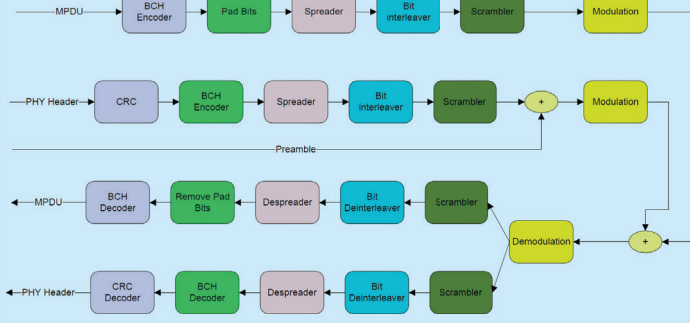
MPDU
BCH Encoder
Pad Bits
Spreader
Bit interleaver
Scrambler
Modulation

PHY Header
CRC
BCH Encoder
Spreader
Bit interleaver
Scrambler
+
Modulation

Preamble

MPDU
BCH Decoder
Remove Pad Bits
Despreader
Bit Deinterleaver
Scrambler

Demodulation
+

PHY Header
CRC Decoder
BCH Decoder
Despreader
Bit Deinterleaver
Scrambler